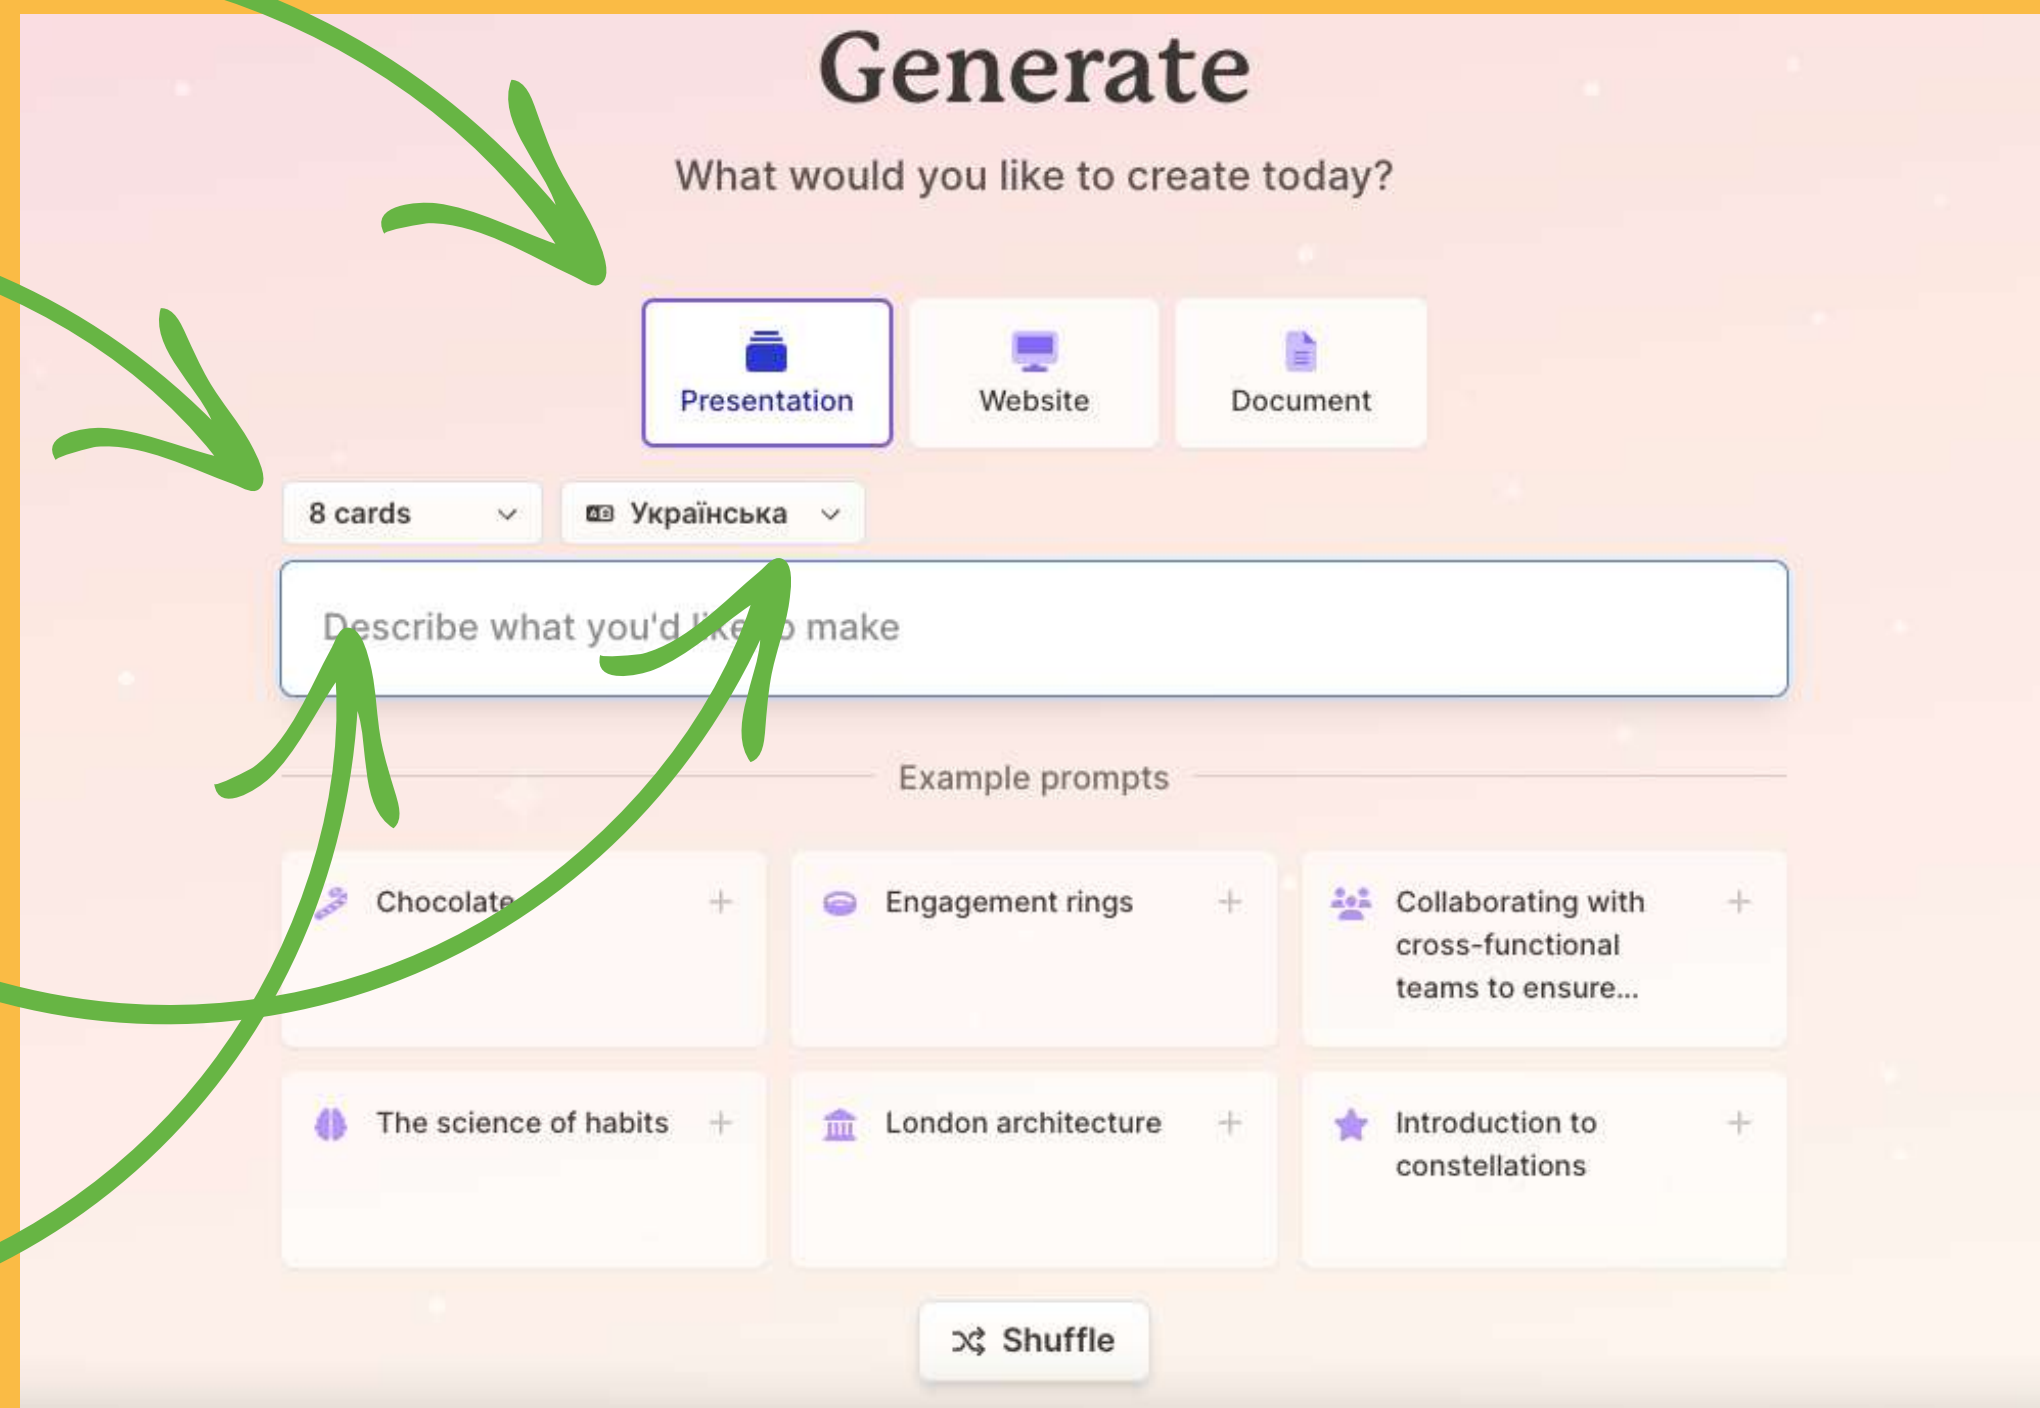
Generate

What would you like to create today?

Presentation

Website

Document

8 cards

Українська

Describe what you'd l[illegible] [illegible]o make

Example prompts

Chocolate +

Engagement rings +

Collaborating with cross-functional teams to ensure... +

The science of habits +

London architecture +

Introduction to constellations +

Shuffle